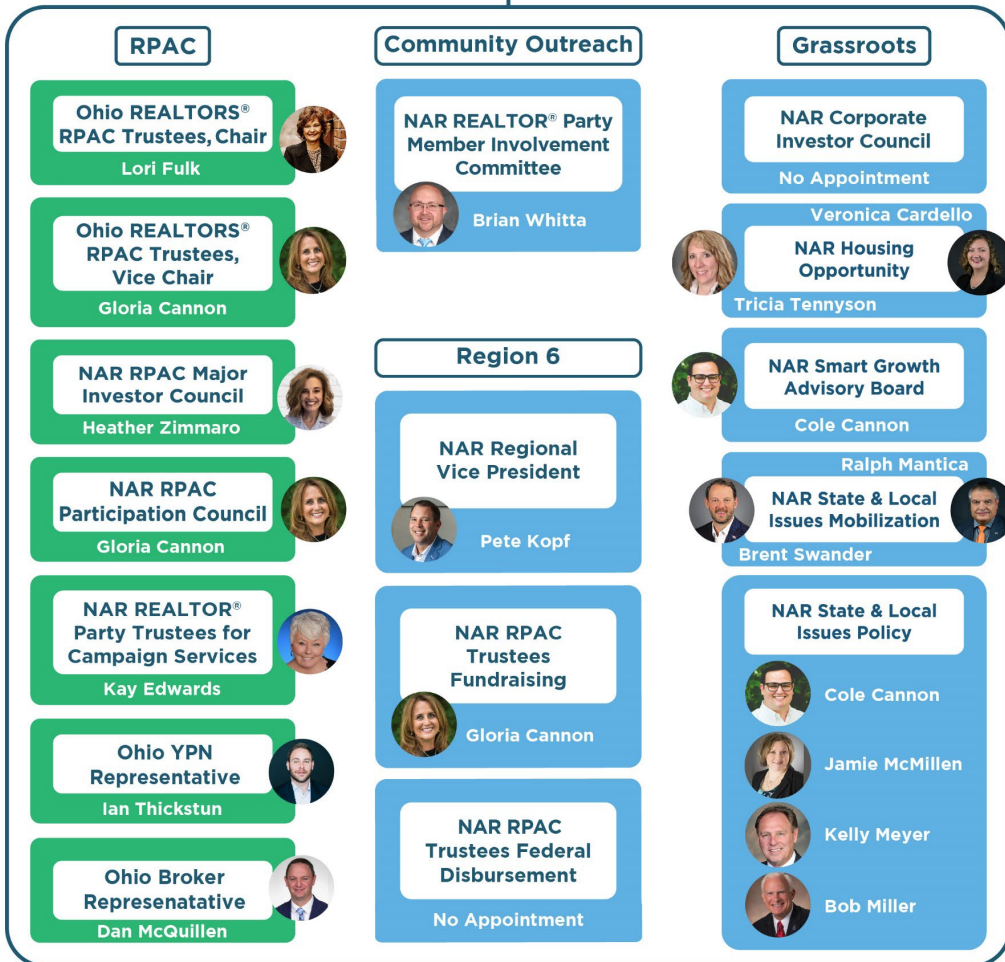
RPAC

Ohio REALTORS® RPAC Trustees, Chair

Lori Fulk

Ohio REALTORS® RPAC Trustees, Vice Chair

Gloria Cannon

NAR RPAC Major Investor Council

Heather Zimmaro

NAR RPAC Participation Council

Gloria Cannon

NAR REALTOR® Party Trustees for Campaign Services

Kay Edwards

Ohio YPN Representative

Ian Thickstun

Ohio Broker Represenatative

Dan McQuillen

Community Outreach

NAR REALTOR® Party Member Involvement Committee

Brian Whitta

Region 6

NAR Regional Vice President

Pete Kopf

NAR RPAC Trustees Fundraising

Gloria Cannon

NAR RPAC Trustees Federal Disbursement

No Appointment

Grassroots

NAR Corporate Investor Council

No Appointment

Veronica Cardello

NAR Housing Opportunity

Tricia Tennyson

NAR Smart Growth Advisory Board

Cole Cannon

Ralph Mantica

NAR State & Local Issues Mobilization

Brent Swander

NAR State & Local Issues Policy

Cole Cannon

Jamie McMillen

Kelly Meyer

Bob Miller